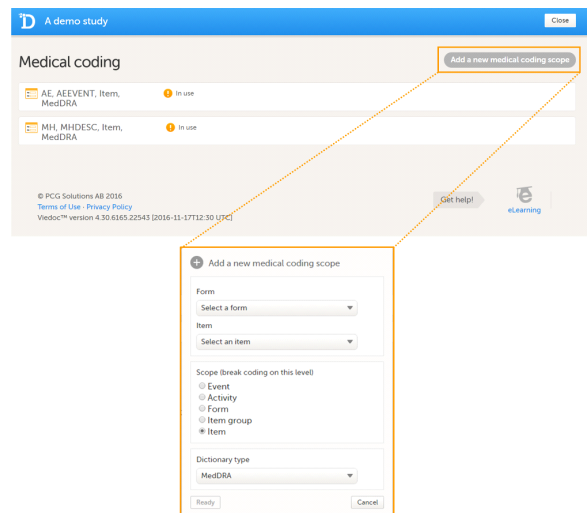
A demo study

Close

Medical coding

Add a new medical coding scope

AE, AEEVENT, Item, MedDRA

In use

MH, MHDESC, Item, MedDRA

In use

© PCG Solutions AB 2016
Terms of Use · Privacy Policy
Viedoc™ version 4.30.6165.22543 [2016-11-17T12:30 UTC]

Get help!

eLearning

Add a new medical coding scope

Form

Select a form

Item

Select an item

Scope (break coding on this level)

Event
Activity
Form
Item group
Item

Dictionary type

MedDRA

Ready

Cancel